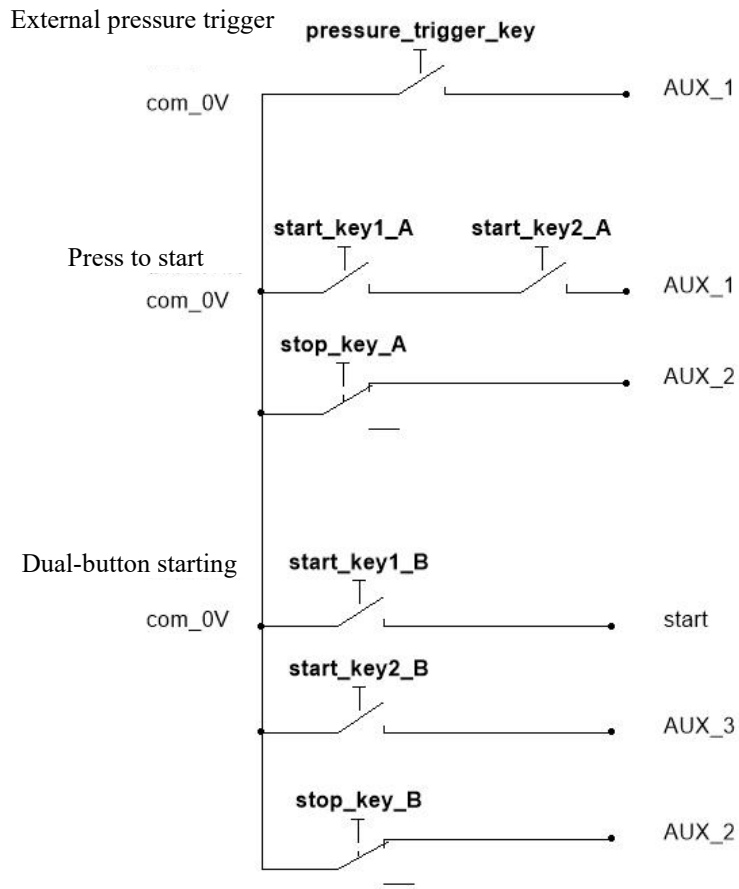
External pressure trigger
pressure_trigger_key
com_0V
AUX_1

start_key1_A
start_key2_A
Press to start
com_0V
AUX_1
stop_key_A
AUX_2

Dual-button starting
start_key1_B
com_0V
start
start_key2_B
AUX_3
stop_key_B
AUX_2